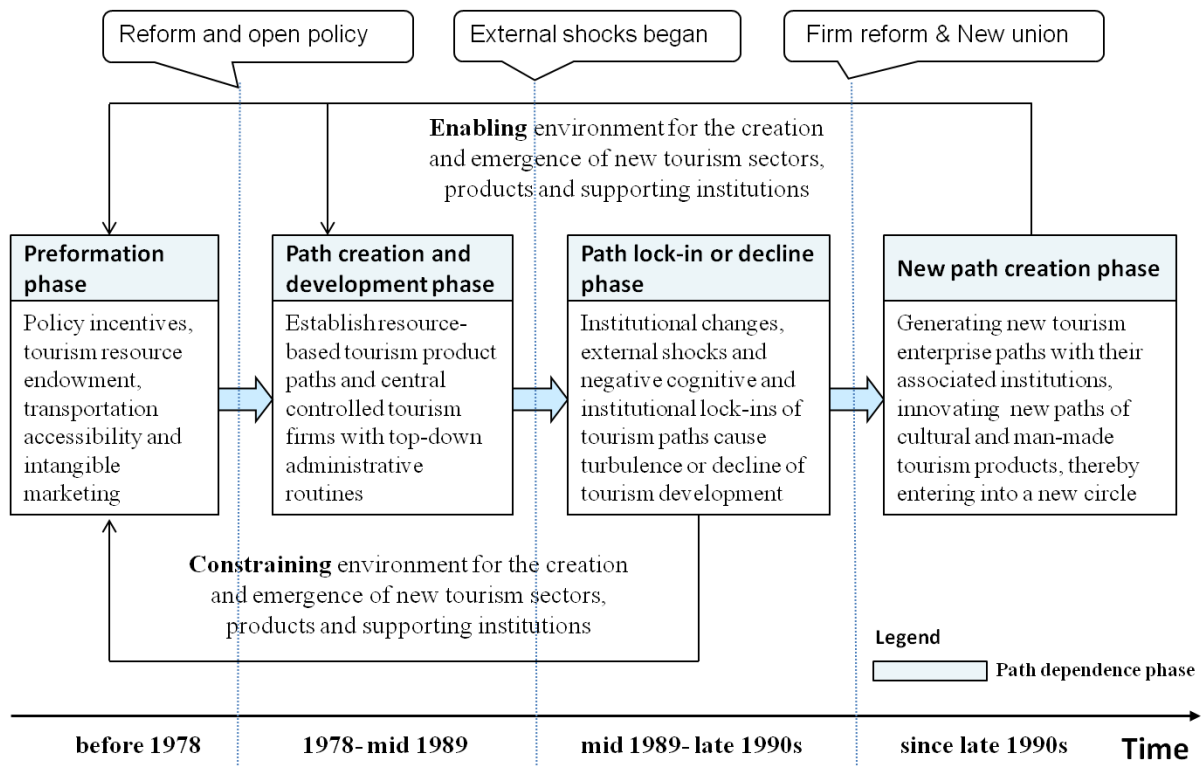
Reform and open policy

External shocks began

Firm reform & New union

**Enabling** environment for the creation and emergence of new tourism sectors, products and supporting institutions

**Preformation phase**

Policy incentives, tourism resource endowment, transportation accessibility and intangible marketing

**Path creation and development phase**

Establish resource-based tourism product paths and central controlled tourism firms with top-down administrative routines

**Path lock-in or decline phase**

Institutional changes, external shocks and negative cognitive and institutional lock-ins of tourism paths cause turbulence or decline of tourism development

**New path creation phase**

Generating new tourism enterprise paths with their associated institutions, innovating new paths of cultural and man-made tourism products, thereby entering into a new circle

**Constraining** environment for the creation and emergence of new tourism sectors, products and supporting institutions

Legend

Path dependence phase

before 1978

1978- mid 1989

mid 1989- late 1990s

since late 1990s

Time